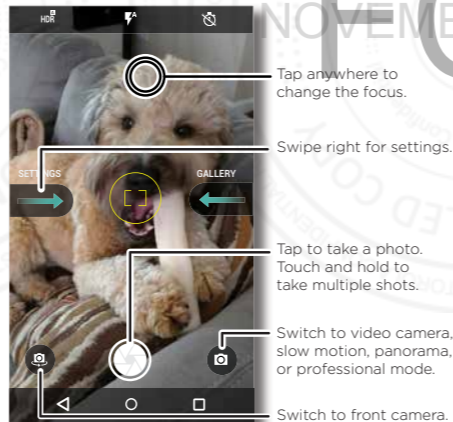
HDR

SETTINGS

GALLERY

Tap anywhere to change the focus.

Swipe right for settings.

Tap to take a photo. Touch and hold to take multiple shots.

Switch to video camera, slow motion, panorama, or professional mode.

Switch to front camera.

NOVEMB